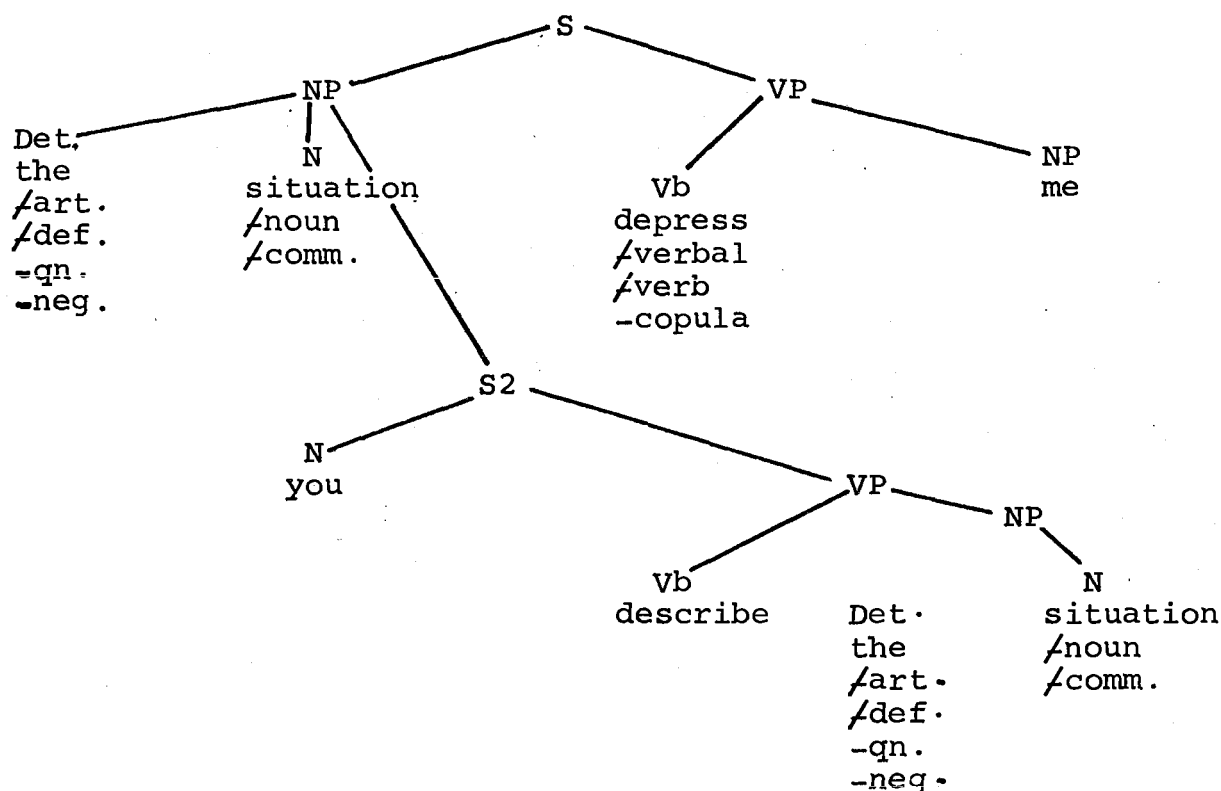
S

NP

VP

Det. the +art. +def. -qn. -neg.

N situation +noun +comm.

Vb depress +verbal +verb -copula

NP me

S2

N you

VP

NP

Vb describe

Det. the +art. +def. -qn. -neg.

N situation +noun +comm.